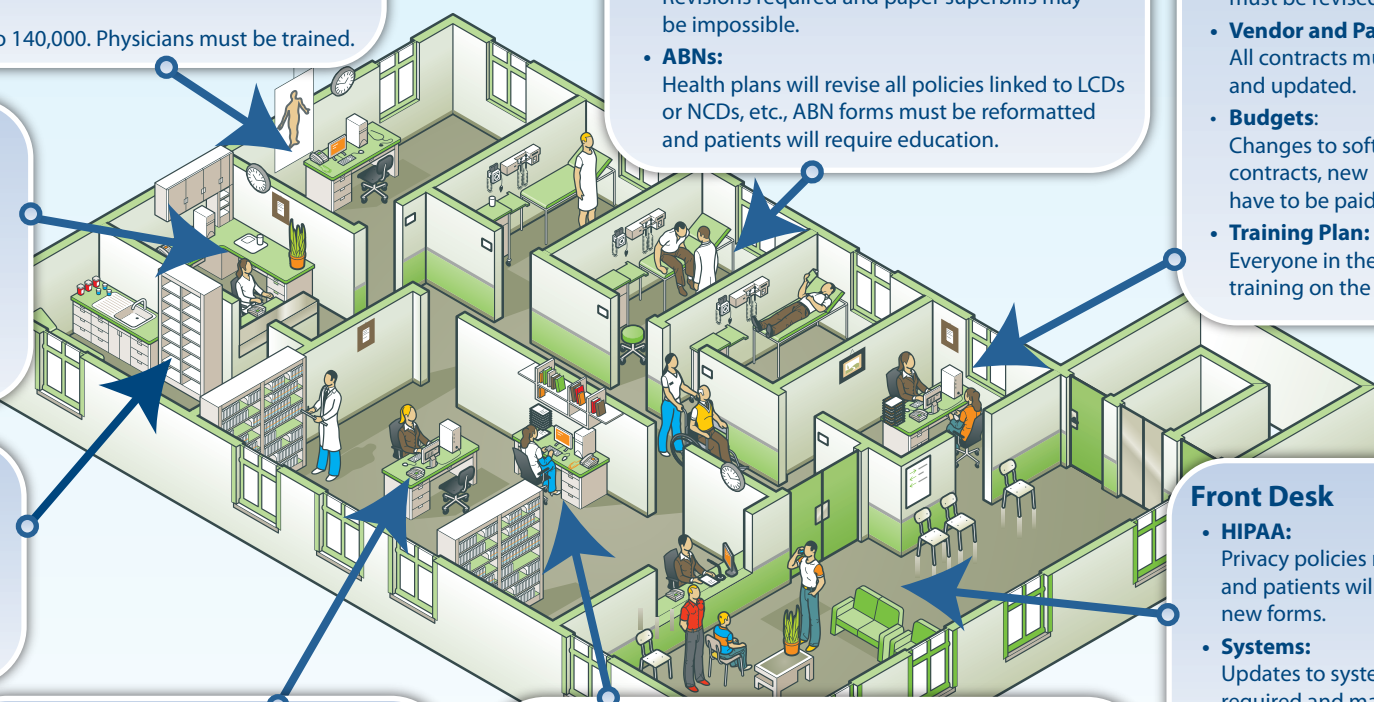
o 140,000. Physicians must be trained.

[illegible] revisions required and paper superbills may be impossible.

• **ABNs:**
Health plans will revise all policies linked to LCDs or NCDs, etc., ABN forms must be reformatted and patients will require education.

must be revise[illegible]

• **Vendor and Pa**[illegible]
All contracts mu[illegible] and updated.

• **Budgets**:
Changes to soft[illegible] contracts, new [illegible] have to be paid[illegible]

• **Training Plan:**
Everyone in the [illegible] training on the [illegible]

**Front Desk**

• **HIPAA:**
Privacy policies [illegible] and patients wil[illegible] new forms.

• **Systems:**
Updates to syste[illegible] required and ma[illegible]